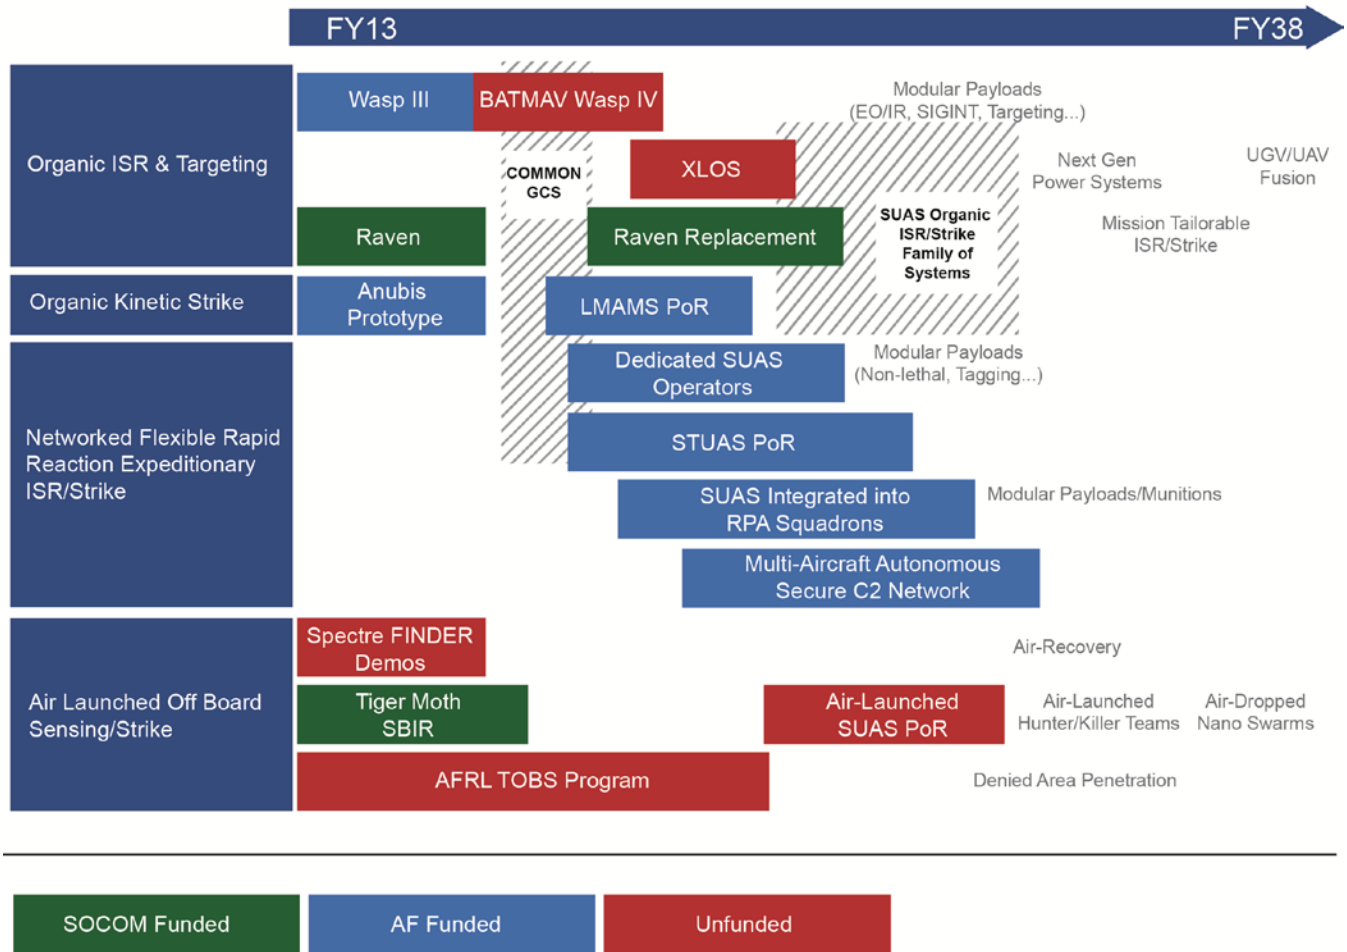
FY13

FY38

Organic ISR & Targeting

Wasp III

BATMAV Wasp IV

Modular Payloads (EO/IR, SIGINT, Targeting...)

COMMON GCS

XLOS

Next Gen Power Systems

UGV/UAV Fusion

Raven

Raven Replacement

SUAS Organic ISR/Strike Family of Systems

Mission Tailorable ISR/Strike

Organic Kinetic Strike

Anubis Prototype

LMAMS PoR

Networked Flexible Rapid Reaction Expeditionary ISR/Strike

Dedicated SUAS Operators

Modular Payloads (Non-lethal, Tagging...)

STUAS PoR

SUAS Integrated into RPA Squadrons

Modular Payloads/Munitions

Multi-Aircraft Autonomous Secure C2 Network

Air Launched Off Board Sensing/Strike

Spectre FINDER Demos

Air-Recovery

Tiger Moth SBIR

Air-Launched SUAS PoR

Air-Launched Hunter/Killer Teams

Air-Dropped Nano Swarms

AFRL TOBS Program

Denied Area Penetration

SOCOM Funded

AF Funded

Unfunded